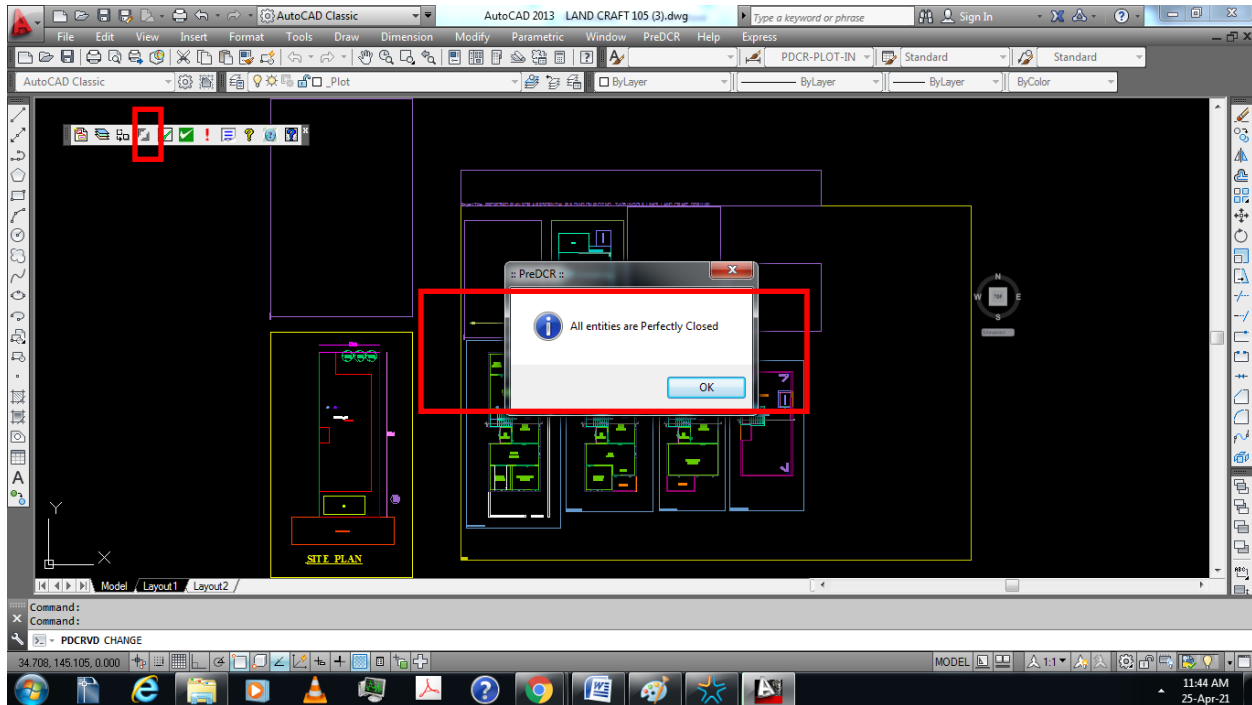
AutoCAD Classic

AutoCAD 2013 LAND CRAFT 105 (3).dwg

Type a keyword or phrase

Sign In

File Edit View Insert Format Tools Draw Dimension Modify Parametric Window PreDCR Help Express

PDCR-PLOT-IN

Standard

Standard

AutoCAD Classic

_Plot

ByLayer

ByLayer

ByLayer

ByColor

:: PreDCR ::

All entities are Perfectly Closed

OK

N

W

TOP

E

S

SITE PLAN

Y

X

Model Layout1 Layout2

Command:

Command:

PDCRVD CHANGE

34.708, 145.105, 0.000

MODEL

1:1

11:44 AM

25-Apr-21